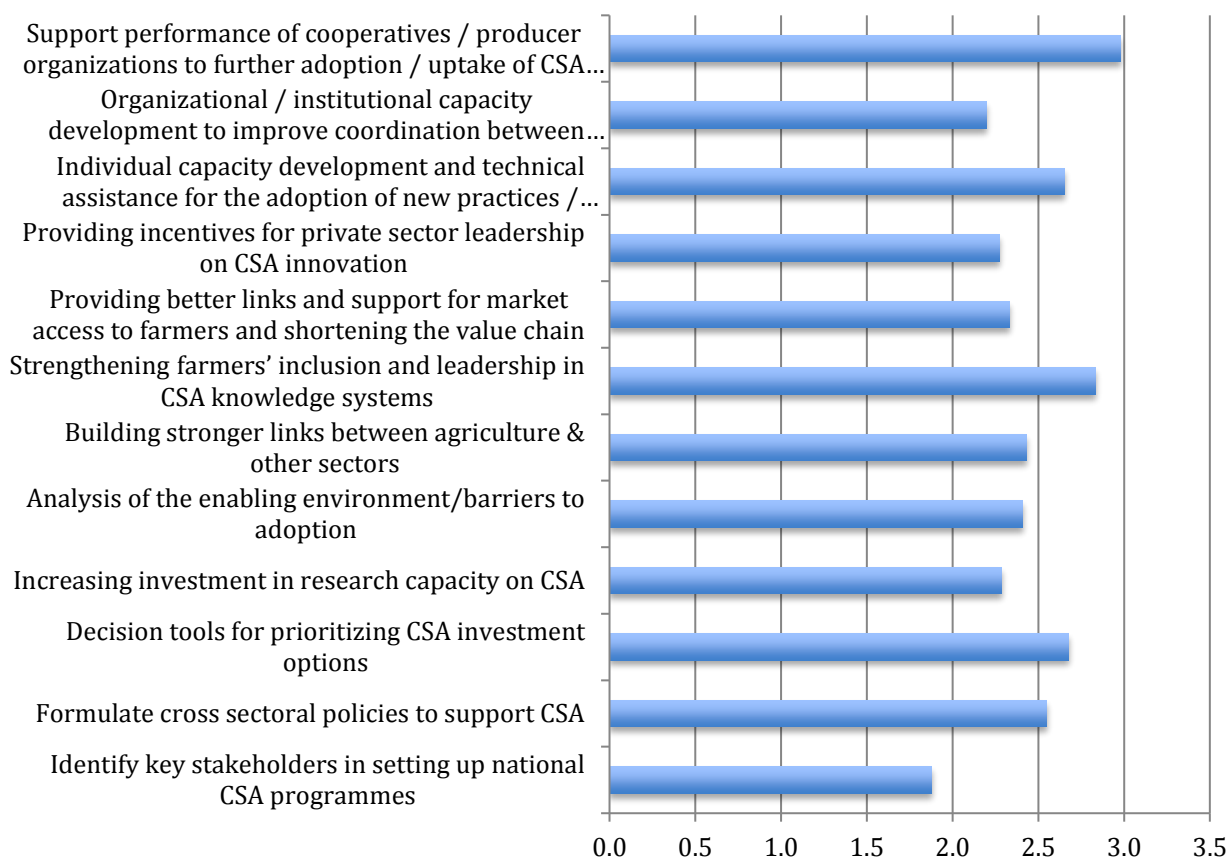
Support performance of cooperatives / producer organizations to further adoption / uptake of CSA…

Organizational / institutional capacity development to improve coordination between…

Individual capacity development and technical assistance for the adoption of new practices /…

Providing incentives for private sector leadership on CSA innovation

Providing better links and support for market access to farmers and shortening the value chain

Strengthening farmers' inclusion and leadership in CSA knowledge systems

Building stronger links between agriculture & other sectors

Analysis of the enabling environment/barriers to adoption

Increasing investment in research capacity on CSA

Decision tools for prioritizing CSA investment options

Formulate cross sectoral policies to support CSA

Identify key stakeholders in setting up national CSA programmes

0.0 0.5 1.0 1.5 2.0 2.5 3.0 3.5